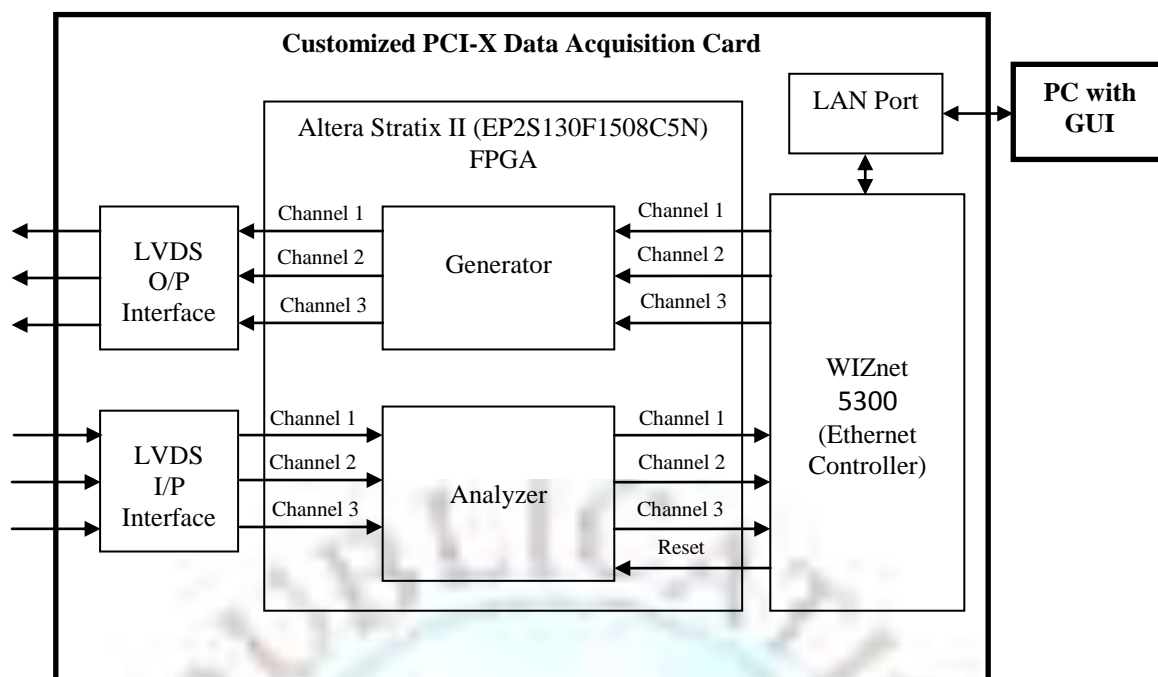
Customized PCI-X Data Acquisition Card

LAN Port

PC with GUI

Altera Stratix II (EP2S130F1508C5N) FPGA

LVDS O/P Interface

Channel 1
Channel 2
Channel 3

Generator

Channel 1
Channel 2
Channel 3

WIZnet 5300 (Ethernet Controller)

LVDS I/P Interface

Channel 1
Channel 2
Channel 3

Analyzer

Channel 1
Channel 2
Channel 3
Reset